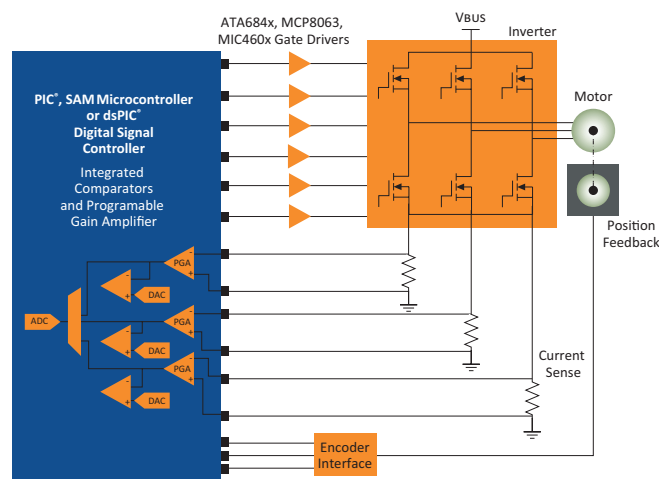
ATA684x, MCP8063, MIC460x Gate Drivers

VBUS

Inverter

Motor

PIC®, SAM Microcontroller or dsPIC® Digital Signal Controller

Integrated Comparators and Programable Gain Amplifier

Position Feedback

PGA

DAC

ADC

PGA

DAC

PGA

DAC

Current Sense

Encoder Interface